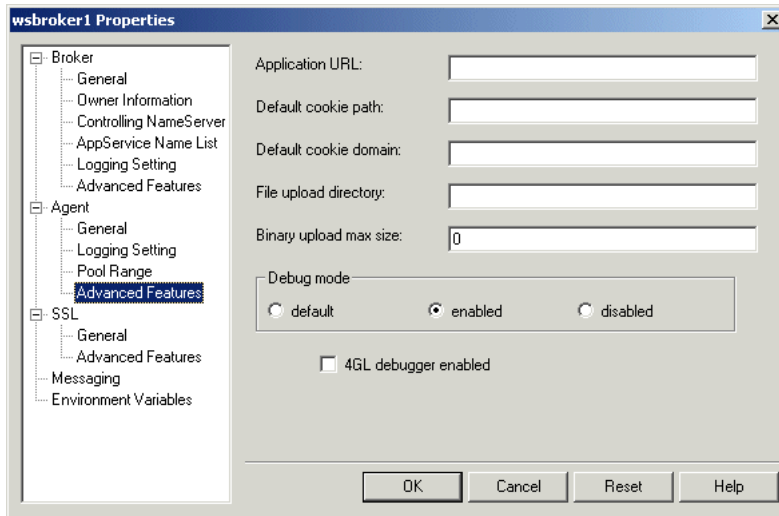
wsbroker1 Properties

Broker
General
Owner Information
Controlling NameServer
AppService Name List
Logging Setting
Advanced Features
Agent
General
Logging Setting
Pool Range
Advanced Features
SSL
General
Advanced Features
Messaging
Environment Variables

Application URL:
Default cookie path:
Default cookie domain:
File upload directory:
Binary upload max size: 0

Debug mode
default
enabled
disabled

4GL debugger enabled

OK
Cancel
Reset
Help